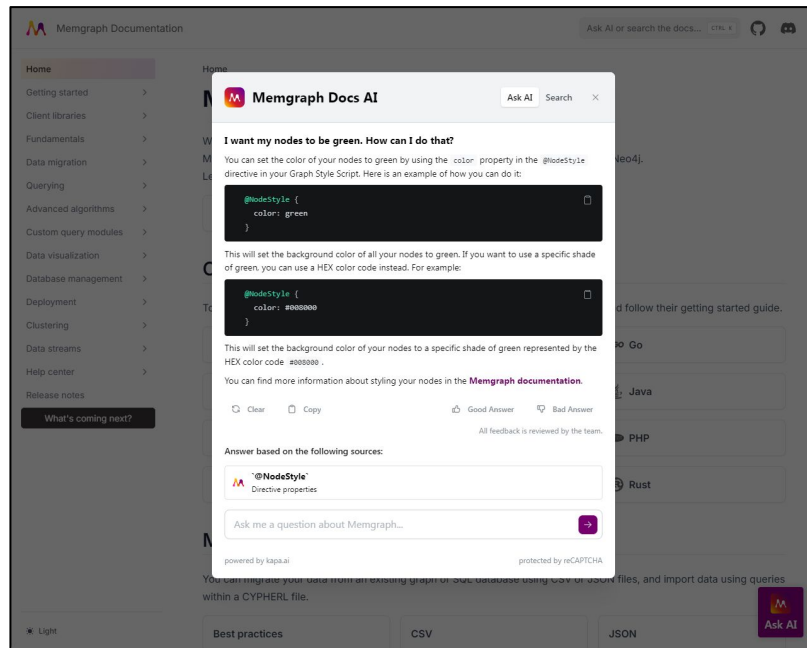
Memgraph Documentation

Ask AI or search the docs... CTRL K

Home
Getting started
Client libraries
Fundamentals
Data migration
Querying
Advanced algorithms
Custom query modules
Data visualization
Database management
Deployment
Clustering
Data streams
Help center
Release notes
What's coming next?

Light

Home

Memgraph Docs AI

Ask AI Search ×

I want my nodes to be green. How can I do that?

You can set the color of your nodes to green by using the `color` property in the `@NodeStyle` directive in your Graph Style Script. Here is an example of how you can do it:

```
@NodeStyle {
  color: green
}
```

This will set the background color of all your nodes to green. If you want to use a specific shade of green, you can use a HEX color code instead. For example:

```
@NodeStyle {
  color: #008000
}
```

This will set the background color of your nodes to a specific shade of green represented by the HEX color code `#008000`.

You can find more information about styling your nodes in the Memgraph documentation.

Clear Copy Good Answer Bad Answer

All feedback is reviewed by the team.

Answer based on the following sources:

`@NodeStyle`
Directive properties

Ask me a question about Memgraph...

powered by kapa.ai

protected by reCAPTCHA

Neo4j.

d follow their getting started guide.

Go

Java

PHP

Rust

You can migrate your data from an existing graph or SQL database using CSV or JSON files, and import data using queries within a CYPHERL file.

Best practices

CSV

JSON

Ask AI